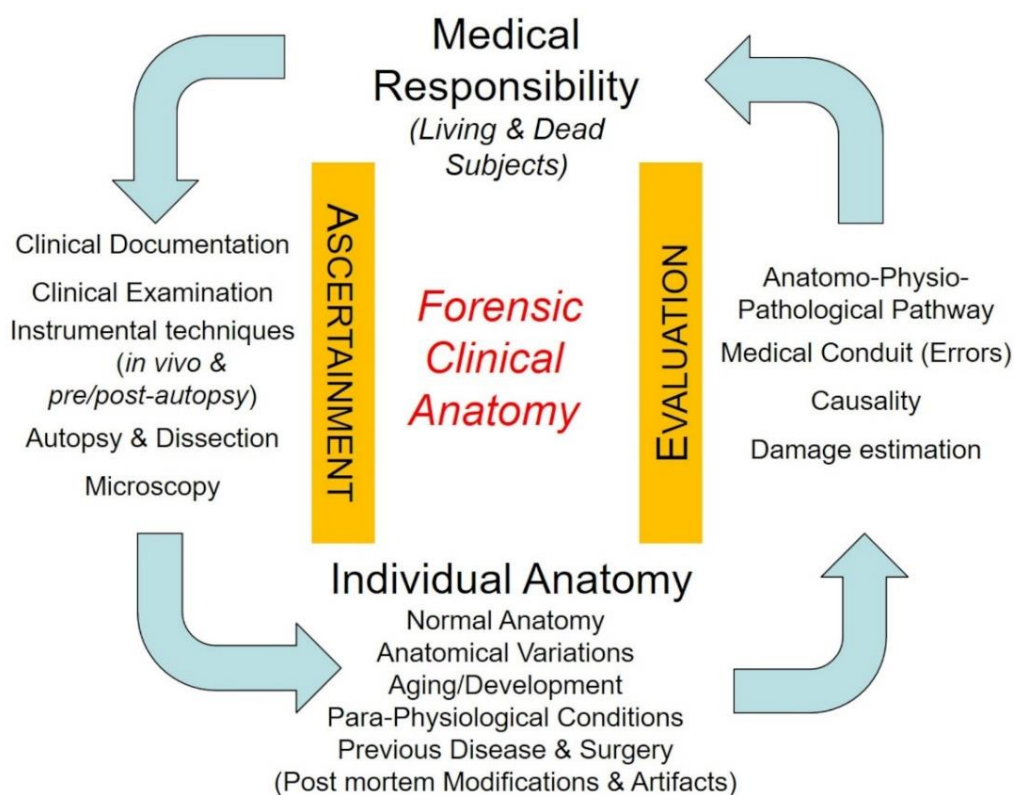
Medical Responsibility
(Living & Dead Subjects)

Clinical Documentation
Clinical Examination
Instrumental techniques (in vivo & pre/post-autopsy)
Autopsy & Dissection
Microscopy

ASCERTAINMENT

Forensic Clinical Anatomy

EVALUATION

Anatomo-Physio-Pathological Pathway
Medical Conduit (Errors)
Causality
Damage estimation

Individual Anatomy
Normal Anatomy
Anatomical Variations
Aging/Development
Para-Physiological Conditions
Previous Disease & Surgery
(Post mortem Modifications & Artifacts)